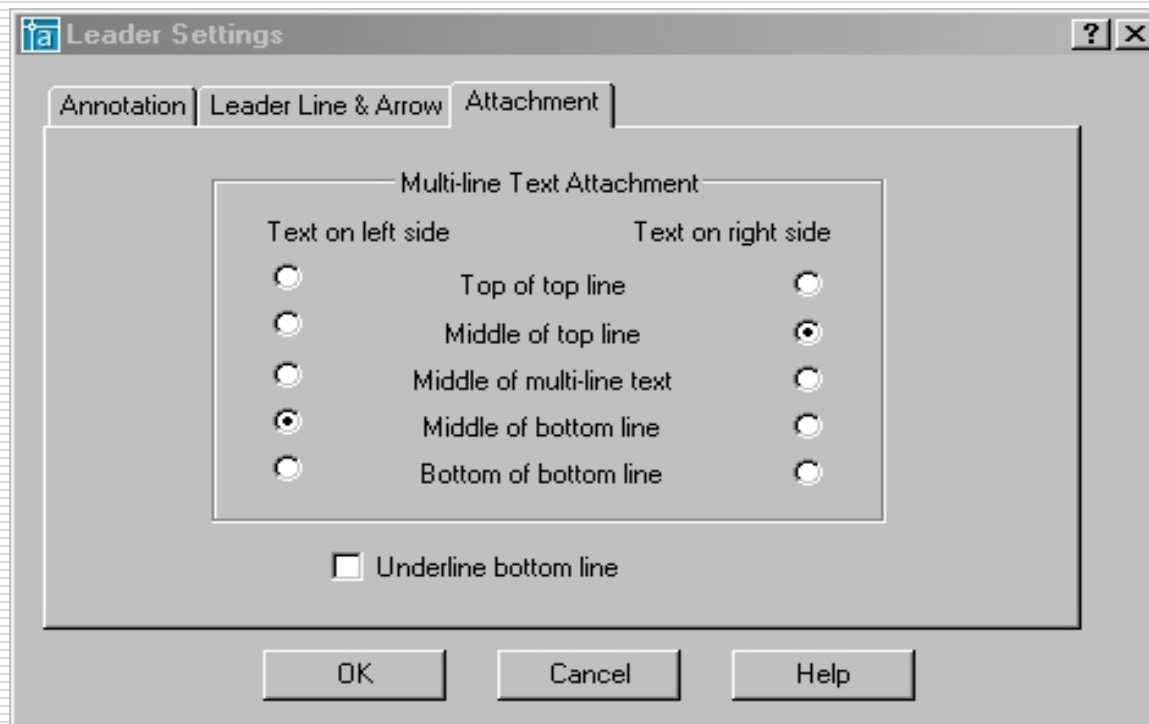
Leader Settings

? X

Annotation | Leader Line & Arrow | Attachment

Multi-line Text Attachment

Text on left side

Text on right side

Top of top line

Middle of top line

Middle of multi-line text

Middle of bottom line

Bottom of bottom line

Underline bottom line

OK

Cancel

Help